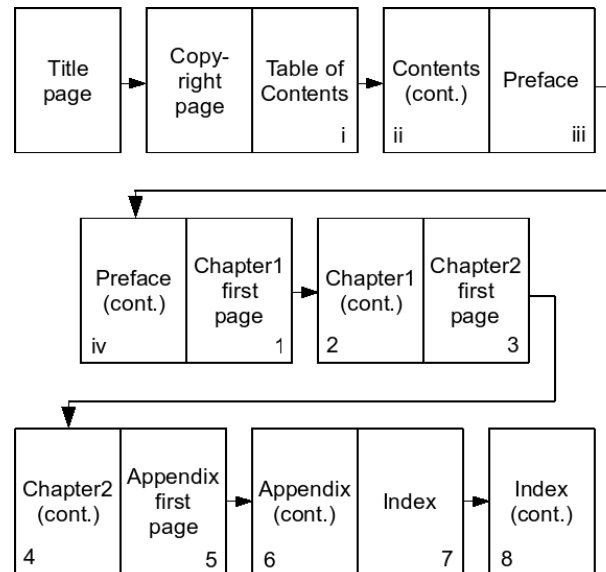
Title page

Copy-right page

Table of Contents
i

Contents (cont.)
ii

Preface
iii

Preface (cont.)
iv

Chapter1 first page
1

Chapter1 (cont.)
2

Chapter2 first page
3

Chapter2 (cont.)
4

Appendix first page
5

Appendix (cont.)
6

Index
7

Index (cont.)
8